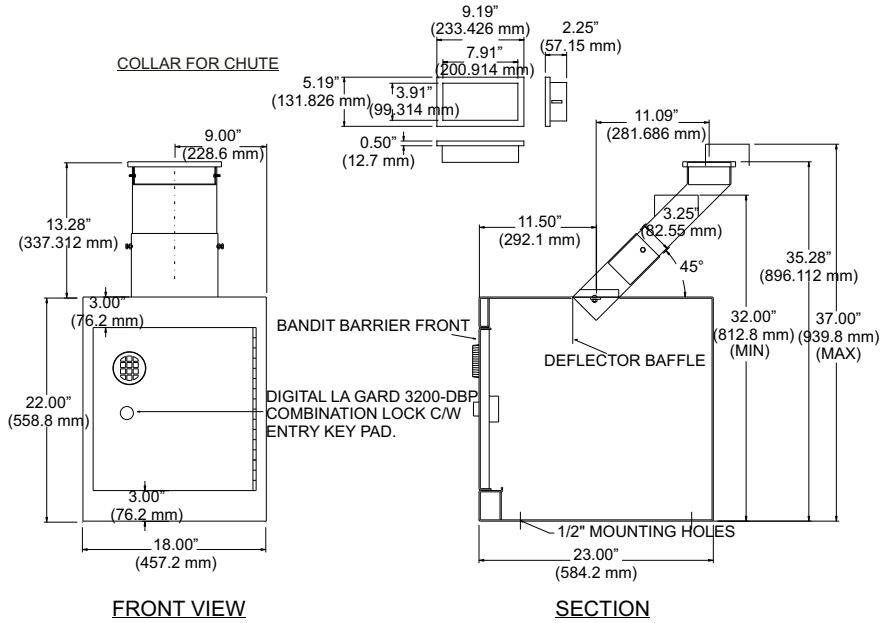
9.19"
(233.426 mm)
2.25"
(57.15 mm)
7.91"
(200.914 mm)
COLLAR FOR CHUTE
5.19"
(131.826 mm)
3.91"
(99.314 mm)
0.50"
(12.7 mm)
11.09"
(281.686 mm)
9.00"
(228.6 mm)
13.28"
(337.312 mm)
11.50"
(292.1 mm)
3.25"
(82.55 mm)
45°
35.28"
(896.112 mm)
3.00"
(76.2 mm)
BANDIT BARRIER FRONT
32.00"
(812.8 mm)
(MIN)
37.00"
(939.8 mm)
(MAX)
DEFLECTOR BAFFLE
22.00"
(558.8 mm)
DIGITAL LA GARD 3200-DBP
COMBINATION LOCK C/W
ENTRY KEY PAD.
3.00"
(76.2 mm)
1/2" MOUNTING HOLES
18.00"
(457.2 mm)
23.00"
(584.2 mm)
FRONT VIEW
SECTION